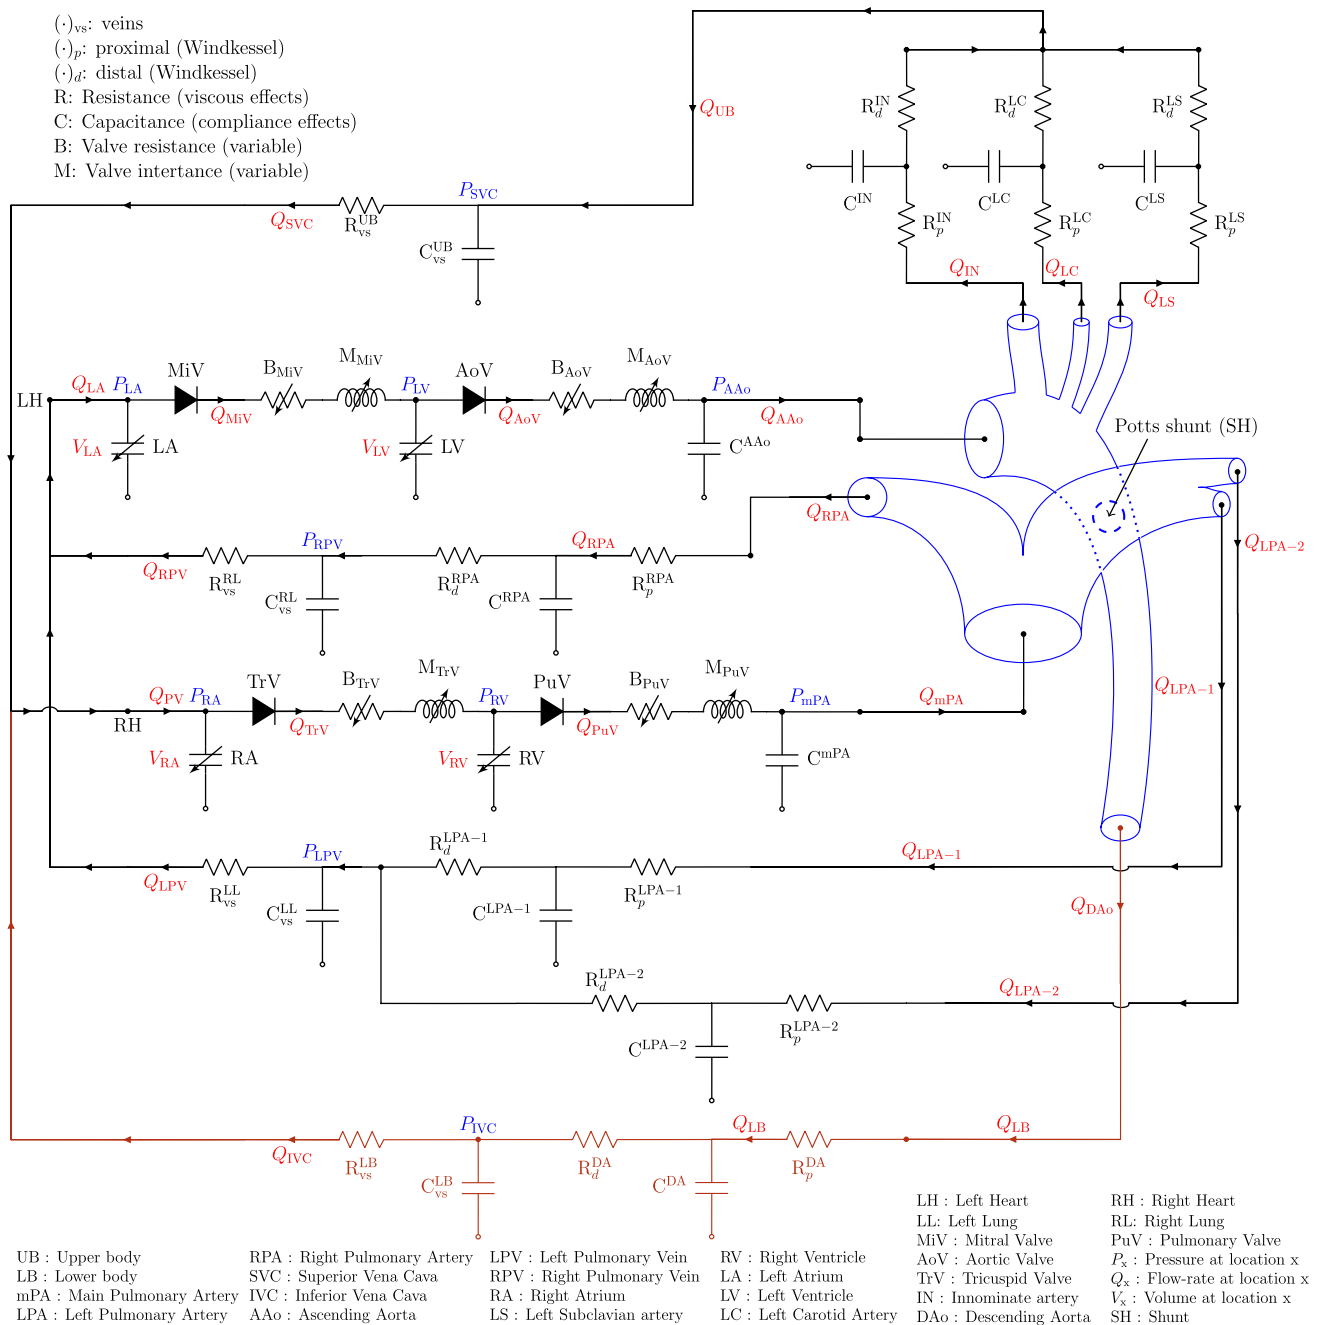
$(\cdot)_{\text{vs}}$: veins
$(\cdot)_p$: proximal (Windkessel)
$(\cdot)_d$: distal (Windkessel)
R: Resistance (viscous effects)
C: Capacitance (compliance effects)
B: Valve resistance (variable)
M: Valve intertance (variable)

$Q_{\text{UB}}$
$R_d^{\text{IN}}$ $R_d^{\text{LC}}$ $R_d^{\text{LS}}$
$C^{\text{IN}}$ $C^{\text{LC}}$ $C^{\text{LS}}$
$R_p^{\text{IN}}$ $R_p^{\text{LC}}$ $R_p^{\text{LS}}$
$Q_{\text{IN}}$ $Q_{\text{LC}}$ $Q_{\text{LS}}$

$P_{\text{SVC}}$
$Q_{\text{SVC}}$ $R_{\text{vs}}^{\text{UB}}$
$C_{\text{vs}}^{\text{UB}}$

LH $Q_{\text{LA}}$ $P_{\text{LA}}$ MiV $B_{\text{MiV}}$ $M_{\text{MiV}}$ $P_{\text{LV}}$ AoV $B_{\text{AoV}}$ $M_{\text{AoV}}$ $P_{\text{AAo}}$
$Q_{\text{MiV}}$ $Q_{\text{AoV}}$ $Q_{\text{AAo}}$
$V_{\text{LA}}$ LA $V_{\text{LV}}$ LV $C^{\text{AAo}}$

Potts shunt (SH)

$Q_{\text{RPA}}$
$P_{\text{RPV}}$ $Q_{\text{RPA}}$
$Q_{\text{RPV}}$ $R_{\text{vs}}^{\text{RL}}$ $R_d^{\text{RPA}}$ $R_p^{\text{RPA}}$
$C_{\text{vs}}^{\text{RL}}$ $C^{\text{RPA}}$
$Q_{\text{LPA}-2}$

$Q_{\text{PV}}$ $P_{\text{RA}}$ TrV $B_{\text{TrV}}$ $M_{\text{TrV}}$ $P_{\text{RV}}$ PuV $B_{\text{PuV}}$ $M_{\text{PuV}}$ $P_{\text{mPA}}$ $Q_{\text{mPA}}$
RH $Q_{\text{TrV}}$ $Q_{\text{PuV}}$
$V_{\text{RA}}$ RA $V_{\text{RV}}$ RV $C^{\text{mPA}}$
$Q_{\text{LPA}-1}$

$P_{\text{LPV}}$ $R_d^{\text{LPA}-1}$ $Q_{\text{LPA}-1}$
$Q_{\text{LPV}}$ $R_{\text{vs}}^{\text{LL}}$ $R_p^{\text{LPA}-1}$
$C_{\text{vs}}^{\text{LL}}$ $C^{\text{LPA}-1}$ $Q_{\text{DAo}}$

$R_d^{\text{LPA}-2}$ $Q_{\text{LPA}-2}$
$R_p^{\text{LPA}-2}$
$C^{\text{LPA}-2}$

$P_{\text{IVC}}$ $Q_{\text{LB}}$ $Q_{\text{LB}}$
$Q_{\text{IVC}}$ $R_{\text{vs}}^{\text{LB}}$ $R_d^{\text{DA}}$ $R_p^{\text{DA}}$
$C_{\text{vs}}^{\text{LB}}$ $C^{\text{DA}}$

LH : Left Heart
LL: Left Lung
MiV : Mitral Valve
AoV : Aortic Valve
TrV : Tricuspid Valve
IN : Innominate artery
DAo : Descending Aorta

RH : Right Heart
RL: Right Lung
PuV : Pulmonary Valve
$P_{\text{x}}$ : Pressure at location x
$Q_{\text{x}}$ : Flow-rate at location x
$V_{\text{x}}$ : Volume at location x
SH : Shunt

UB : Upper body
LB : Lower body
mPA : Main Pulmonary Artery
LPA : Left Pulmonary Artery

RPA : Right Pulmonary Artery
SVC : Superior Vena Cava
IVC : Inferior Vena Cava
AAo : Ascending Aorta

LPV : Left Pulmonary Vein
RPV : Right Pulmonary Vein
RA : Right Atrium
LS : Left Subclavian artery

RV : Right Ventricle
LA : Left Atrium
LV : Left Ventricle
LC : Left Carotid Artery